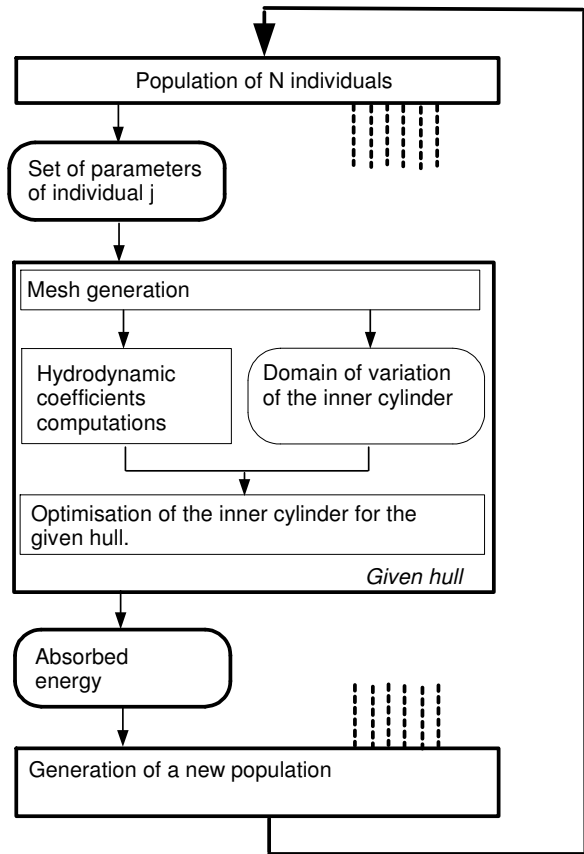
Population of N individuals

Set of parameters of individual j

Mesh generation

Hydrodynamic coefficients computations

Domain of variation of the inner cylinder

Optimisation of the inner cylinder for the given hull.

Given hull

Absorbed energy

Generation of a new population